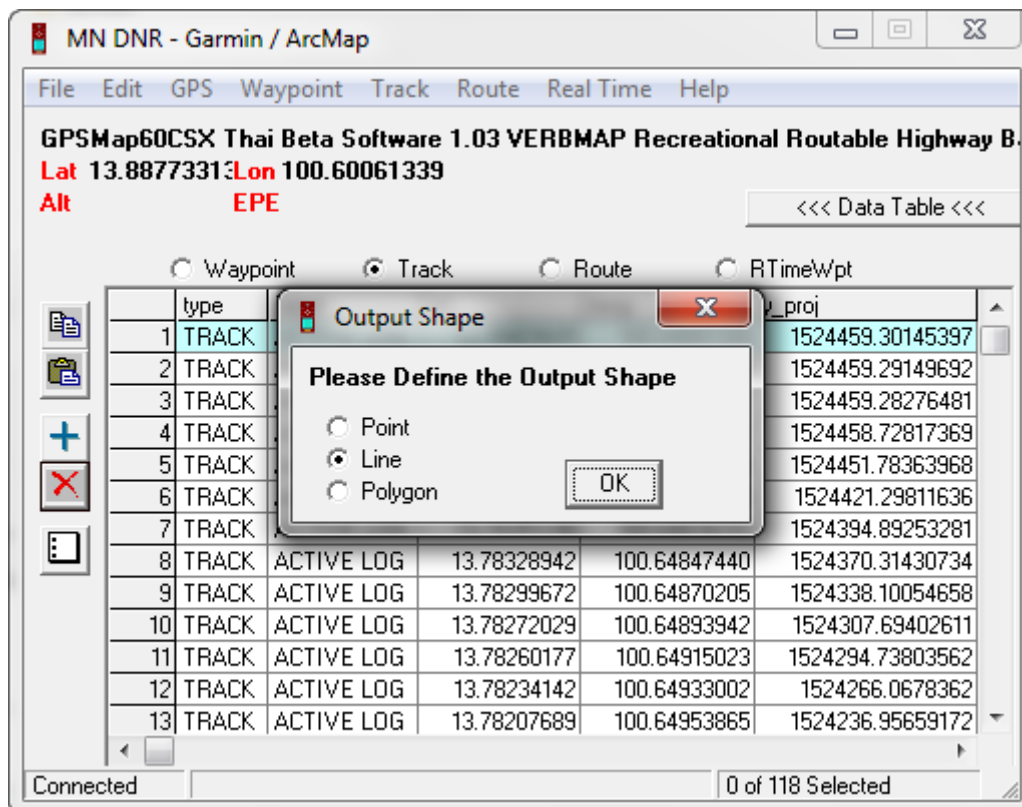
MN DNR - Garmin / ArcMap

File Edit GPS Waypoint Track Route Real Time Help

GPSMap60CSX Thai Beta Software 1.03 VERBMAP Recreational Routable Highway B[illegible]
Lat 13.8877331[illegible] Lon 100.60061339
Alt EPE

<<< Data Table <<<

Waypoint Track Route RTimeWpt

| | type | | | | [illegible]_proj |
|---|---|---|---|---|---|
| 1 | TRACK | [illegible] | | | 1524459.30145397 |
| 2 | TRACK | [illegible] | | | 1524459.29149692 |
| 3 | TRACK | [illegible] | | | 1524459.28276481 |
| 4 | TRACK | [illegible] | | | 1524458.72817369 |
| 5 | TRACK | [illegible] | | | 1524451.78363968 |
| 6 | TRACK | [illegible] | | | 1524421.29811636 |
| 7 | TRACK | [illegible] | | | 1524394.89253281 |
| 8 | TRACK | ACTIVE LOG | 13.78328942 | 100.64847440 | 1524370.31430734 |
| 9 | TRACK | ACTIVE LOG | 13.78299672 | 100.64870205 | 1524338.10054658 |
| 10 | TRACK | ACTIVE LOG | 13.78272029 | 100.64893942 | 1524307.69402611 |
| 11 | TRACK | ACTIVE LOG | 13.78260177 | 100.64915023 | 1524294.73803562 |
| 12 | TRACK | ACTIVE LOG | 13.78234142 | 100.64933002 | 1524266.0678362 |
| 13 | TRACK | ACTIVE LOG | 13.78207689 | 100.64953865 | 1524236.95659172 |

Output Shape
Please Define the Output Shape
Point
Line
Polygon
OK

Connected
0 of 118 Selected